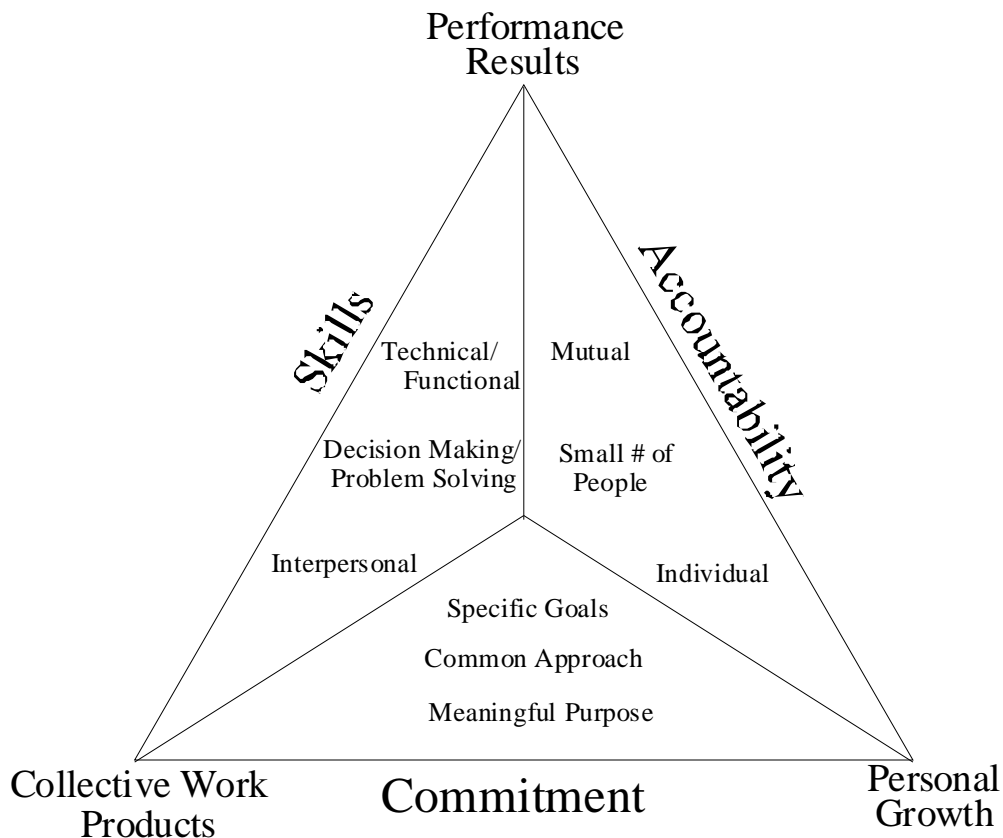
Performance Results

Skills

Accountability

Technical/ Functional

Mutual

Decision Making/ Problem Solving

Small # of People

Interpersonal

Individual

Specific Goals

Common Approach

Meaningful Purpose

Collective Work Products

Commitment

Personal Growth